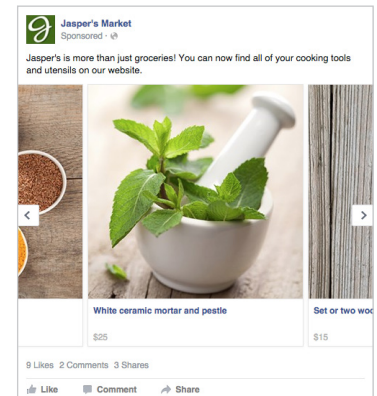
Jasper's Market
Sponsored ·

Jasper's is more than just groceries! You can now find all of your cooking tools and utensils on our website.

White ceramic mortar and pestle
$25

Set or two woo
$15

9 Likes 2 Comments 3 Shares

Like Comment Share